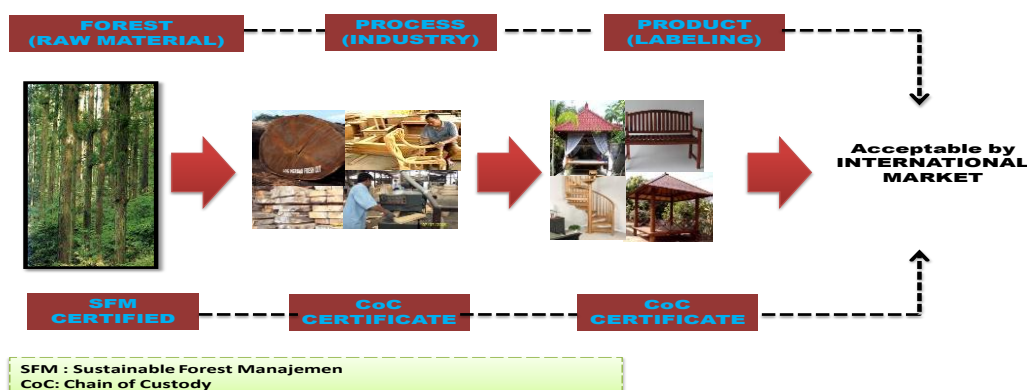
FOREST (RAW MATERIAL)

PROCESS (INDUSTRY)

PRODUCT (LABELING)

Acceptable by INTERNATIONAL MARKET

SFM CERTIFIED

CoC CERTIFICATE

CoC CERTIFICATE

SFM : Sustainable Forest Manajemen
CoC: Chain of Custody